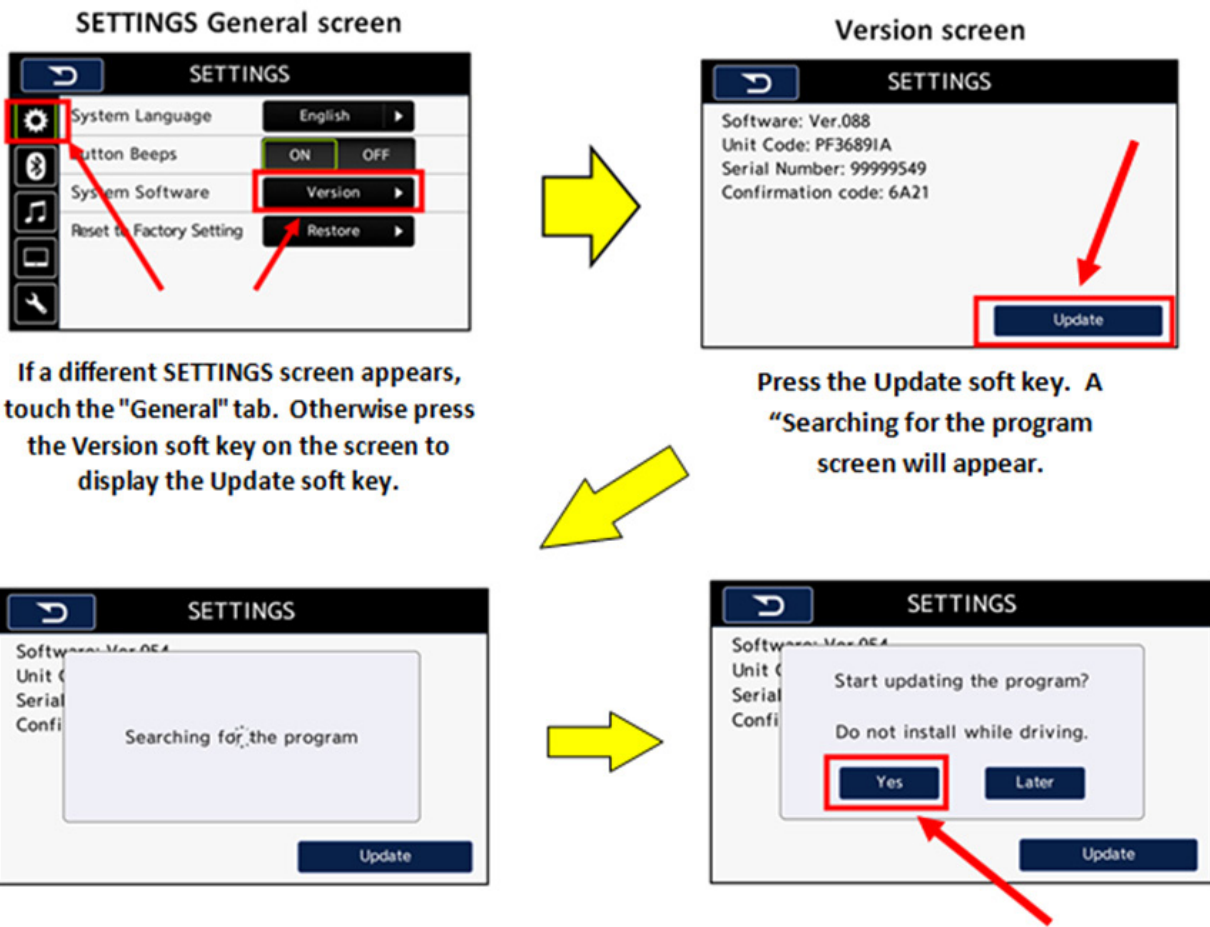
SETTINGS General screen

SETTINGS

System Language
English

Button Beeps
ON
OFF

System Software
Version

Reset to Factory Setting
Restore

If a different SETTINGS screen appears, touch the "General" tab. Otherwise press the Version soft key on the screen to display the Update soft key.

Version screen

SETTINGS

Software: Ver.088
Unit Code: PF3689IA
Serial Number: 99999549
Confirmation code: 6A21

Update

Press the Update soft key. A "Searching for the program screen will appear.

SETTINGS

Software: Ver.054
Unit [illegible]
Serial
Confi

Searching for the program

Update

SETTINGS

Softw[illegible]
Unit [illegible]
Serial
Confi

Start updating the program?

Do not install while driving.

Yes
Later

Update